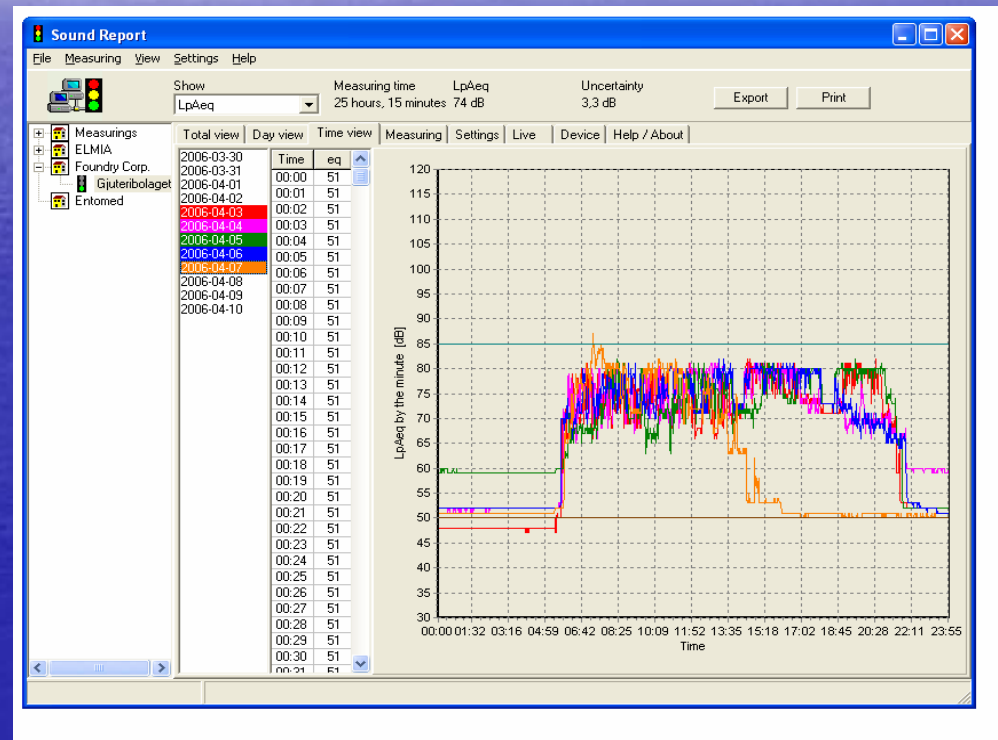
Sound Report

File Measuring View Settings Help

Show
LpAeq

Measuring time
25 hours, 15 minutes

LpAeq
74 dB

Uncertainty
3,3 dB

Export

Print

Measurings
ELMIA
Foundry Corp.
Gjuteribolaget
Entomed

Total view | Day view | Time view | Measuring | Settings | Live | Device | Help / About

2006-03-30
2006-03-31
2006-04-01
2006-04-02
2006-04-03
2006-04-04
2006-04-05
2006-04-06
2006-04-07
2006-04-08
2006-04-09
2006-04-10

| Time | eq |
|---|---|
| 00:00 | 51 |
| 00:01 | 51 |
| 00:02 | 51 |
| 00:03 | 51 |
| 00:04 | 51 |
| 00:05 | 51 |
| 00:06 | 51 |
| 00:07 | 51 |
| 00:08 | 51 |
| 00:09 | 51 |
| 00:10 | 51 |
| 00:11 | 51 |
| 00:12 | 51 |
| 00:13 | 51 |
| 00:14 | 51 |
| 00:15 | 51 |
| 00:16 | 51 |
| 00:17 | 51 |
| 00:18 | 51 |
| 00:19 | 51 |
| 00:20 | 51 |
| 00:21 | 51 |
| 00:22 | 51 |
| 00:23 | 51 |
| 00:24 | 51 |
| 00:25 | 51 |
| 00:26 | 51 |
| 00:27 | 51 |
| 00:28 | 51 |
| 00:29 | 51 |
| 00:30 | 51 |
| 00:31 | 51 |

120
115
110
105
100
95
90
85
80
75
70
65
60
55
50
45
40
35
30

LpAeq by the minute [dB]

00:00 01:32 03:16 04:59 06:42 08:25 10:09 11:52 13:35 15:18 17:02 18:45 20:28 22:11 23:55
Time